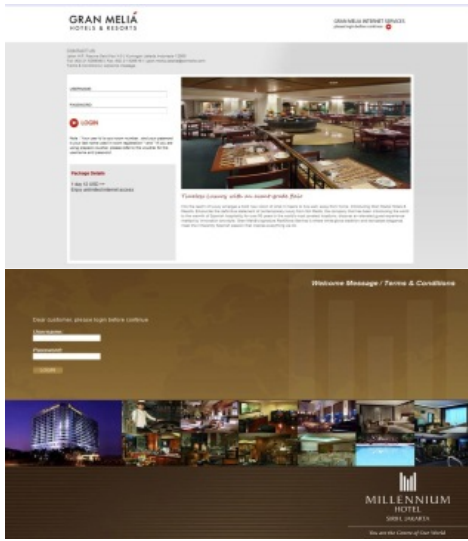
GRAN MELIÁ
HOTELS & RESORTS

GRAN MELIA INTERNET SERVICES
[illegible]

CONTACT US
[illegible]

USERNAME
PASSWORD
LOGIN

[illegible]

Package Details
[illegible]

Timeless luxury with an award-grade flair

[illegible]

Welcome Message / Terms & Conditions

Dear customer, please login before continue

Username
Password
LOGIN

MILLENNIUM
HOTEL
SIRIH JAKARTA

You are the Centre of Our World